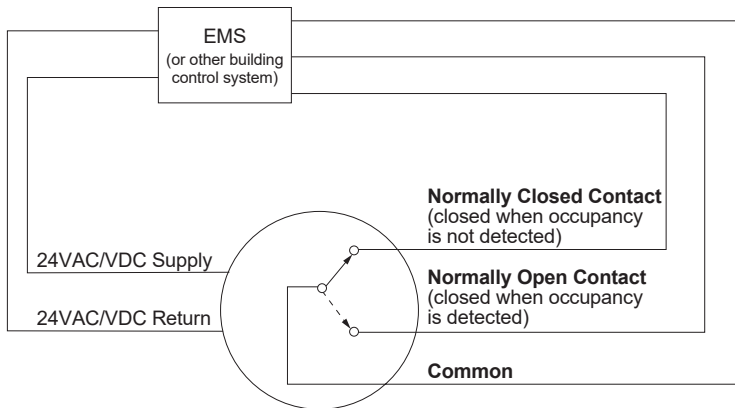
EMS
(or other building control system)

Normally Closed Contact
(closed when occupancy is not detected)

24VAC/VDC Supply

Normally Open Contact
(closed when occupancy is detected)

24VAC/VDC Return

Common